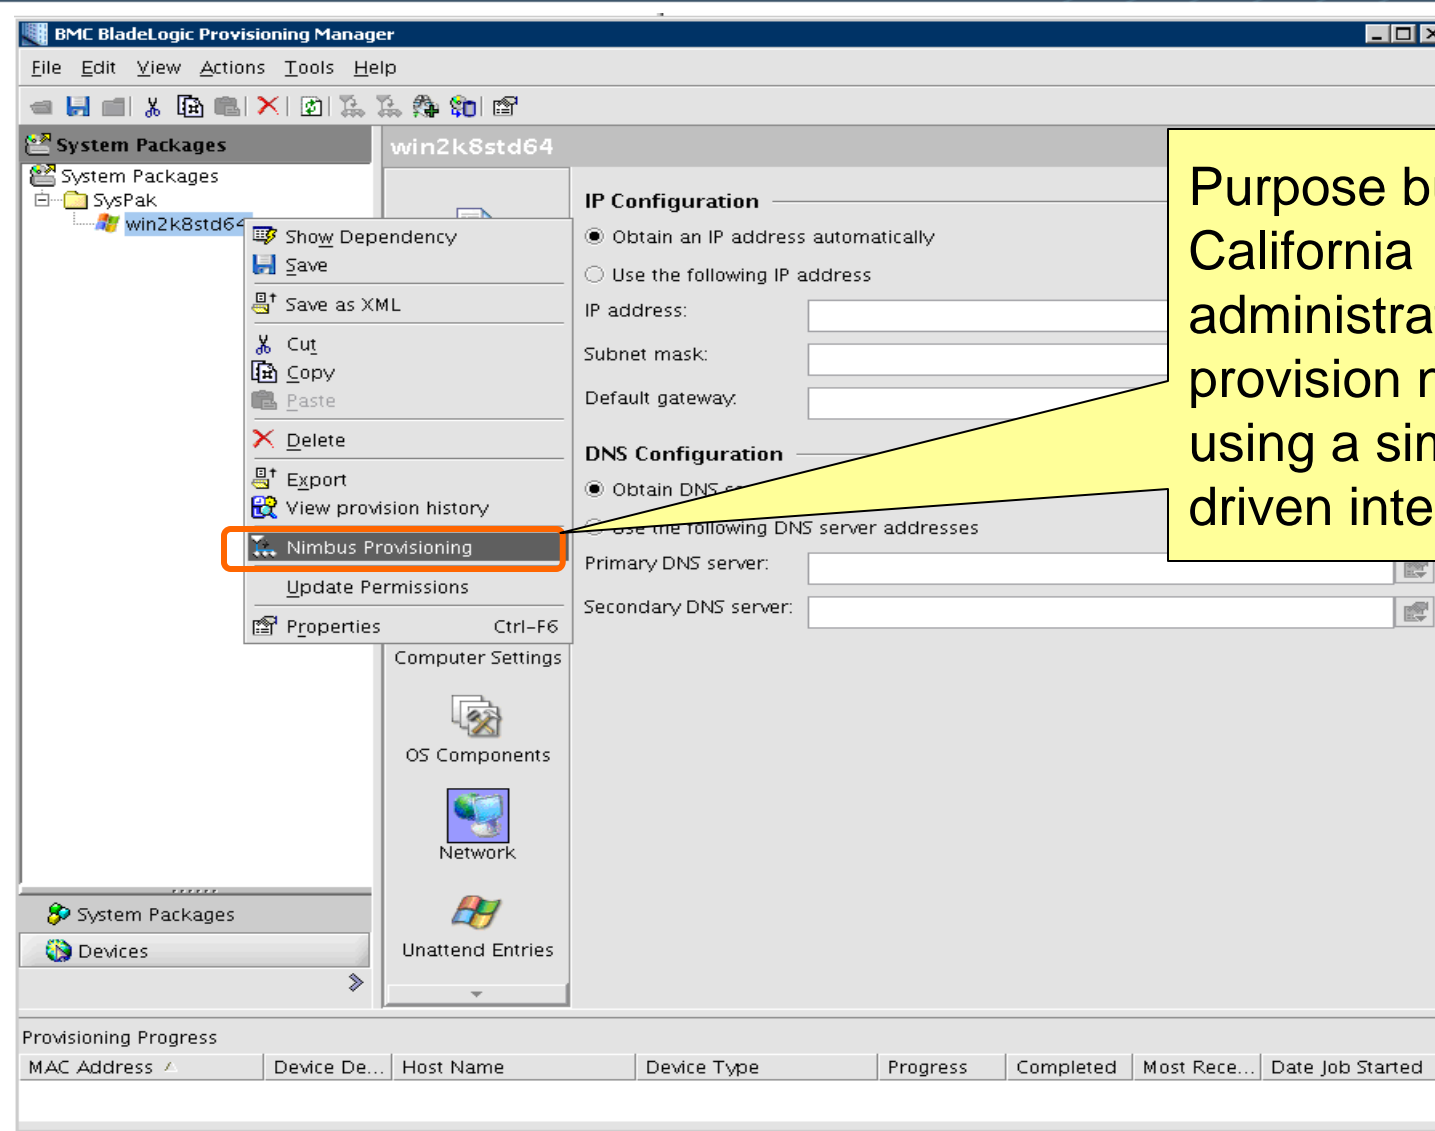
BMC BladeLogic Provisioning Manager

File Edit View Actions Tools Help

System Packages

System Packages
SysPak
win2k8std64

win2k8std64

Show Dependency
Save
Save as XML
Cut
Copy
Paste
Delete
Export
View provision history
Nimbus Provisioning
Update Permissions
Properties Ctrl-F6

IP Configuration
Obtain an IP address automatically
Use the following IP address
IP address:
Subnet mask:
Default gateway:

DNS Configuration
Obtain DNS s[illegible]
Use the following DNS server addresses
Primary DNS server:
Secondary DNS server:

Purpose bu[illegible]
California
administra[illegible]
provision n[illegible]
using a sin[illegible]
driven inte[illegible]

Computer Settings
OS Components
Network
Unattend Entries

System Packages
Devices

Provisioning Progress

| MAC Address | Device De... | Host Name | Device Type | Progress | Completed | Most Rece... | Date Job Started |
|---|---|---|---|---|---|---|---|